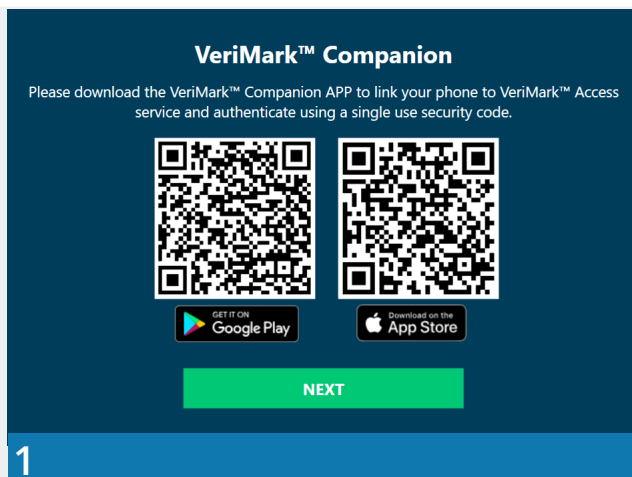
VeriMark™ Companion

Please download the VeriMark™ Companion APP to link your phone to VeriMark™ Access service and authenticate using a single use security code.

GET IT ON
Google Play

Download on the
App Store

NEXT

1